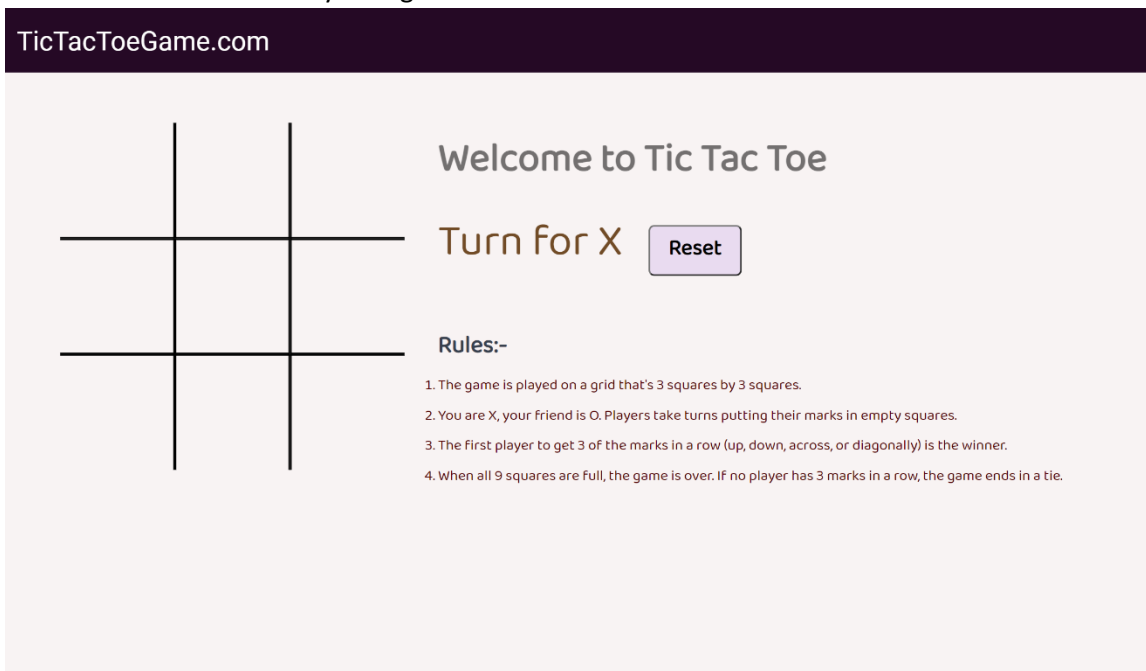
TicTacToeGame.com

Welcome to Tic Tac Toe

Turn for X

Reset

Rules:-

1. The game is played on a grid that's 3 squares by 3 squares.
2. You are X, your friend is O. Players take turns putting their marks in empty squares.
3. The first player to get 3 of the marks in a row (up, down, across, or diagonally) is the winner.
4. When all 9 squares are full, the game is over. If no player has 3 marks in a row, the game ends in a tie.